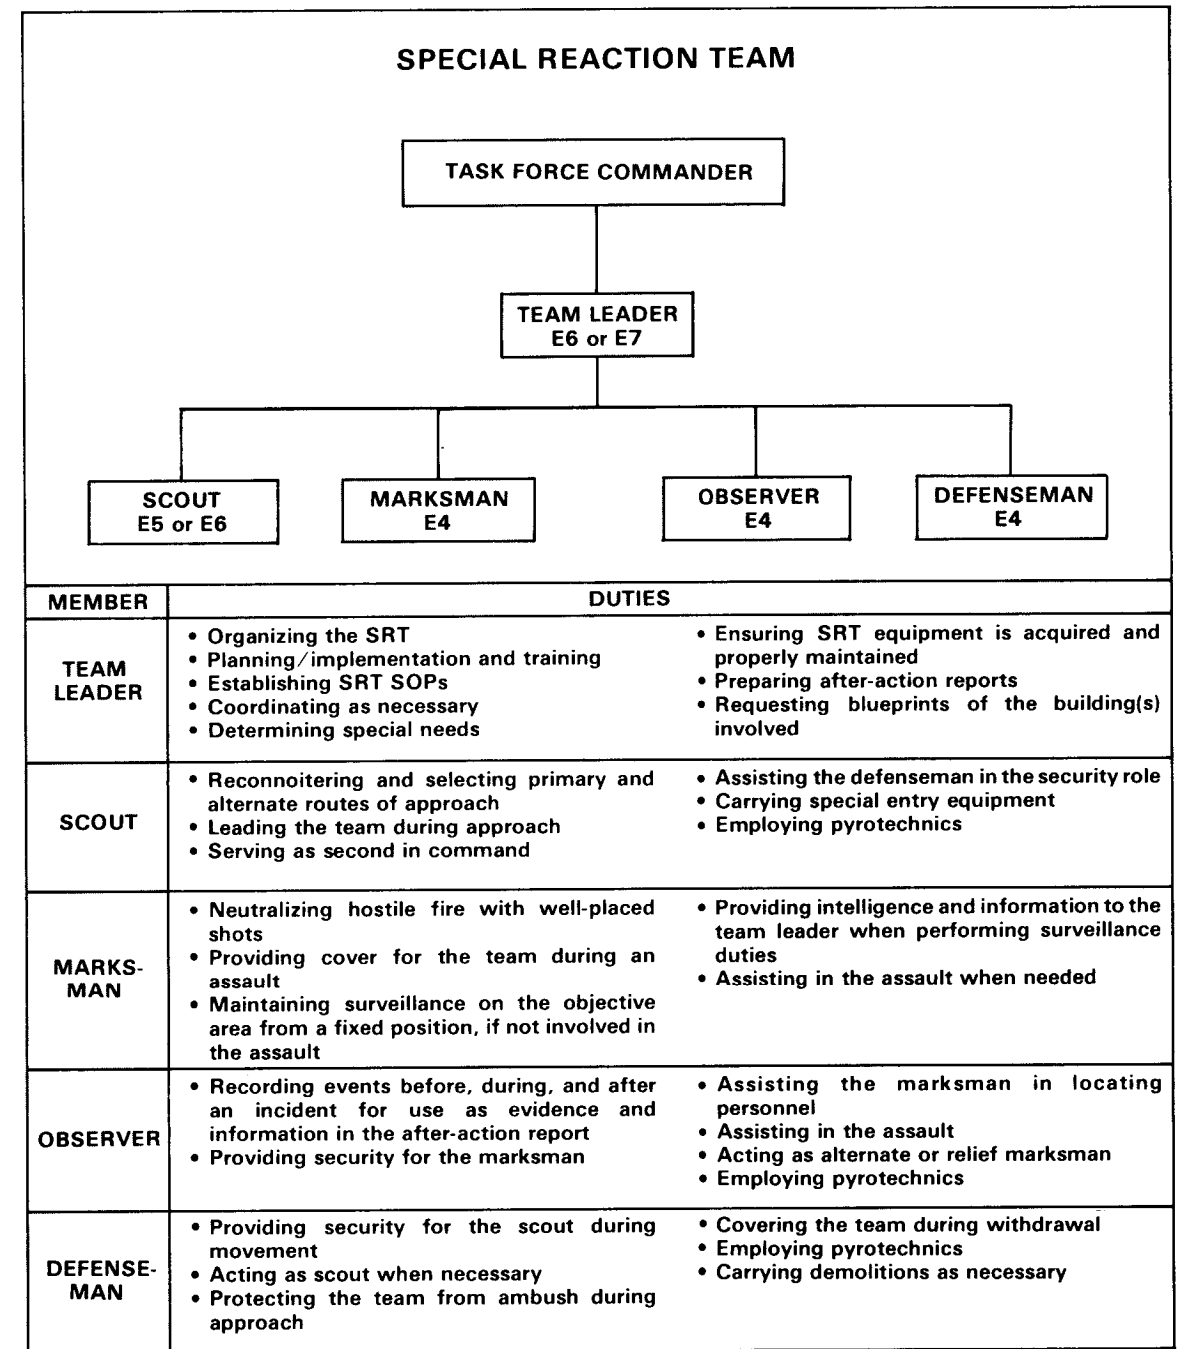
SPECIAL REACTION TEAM

TASK FORCE COMMANDER

TEAM LEADER
E6 or E7

SCOUT
E5 or E6

MARKSMAN
E4

OBSERVER
E4

DEFENSEMAN
E4

| MEMBER | DUTIES | |
|---|---|---|
| TEAM LEADER | • Organizing the SRT<br>• Planning/implementation and training<br>• Establishing SRT SOPs<br>• Coordinating as necessary<br>• Determining special needs | • Ensuring SRT equipment is acquired and properly maintained<br>• Preparing after-action reports<br>• Requesting blueprints of the building(s) involved |
| SCOUT | • Reconnoitering and selecting primary and alternate routes of approach<br>• Leading the team during approach<br>• Serving as second in command | • Assisting the defenseman in the security role<br>• Carrying special entry equipment<br>• Employing pyrotechnics |
| MARKSMAN | • Neutralizing hostile fire with well-placed shots<br>• Providing cover for the team during an assault<br>• Maintaining surveillance on the objective area from a fixed position, if not involved in the assault | • Providing intelligence and information to the team leader when performing surveillance duties<br>• Assisting in the assault when needed |
| OBSERVER | • Recording events before, during, and after an incident for use as evidence and information in the after-action report<br>• Providing security for the marksman | • Assisting the marksman in locating personnel<br>• Assisting in the assault<br>• Acting as alternate or relief marksman<br>• Employing pyrotechnics |
| DEFENSEMAN | • Providing security for the scout during movement<br>• Acting as scout when necessary<br>• Protecting the team from ambush during approach | • Covering the team during withdrawal<br>• Employing pyrotechnics<br>• Carrying demolitions as necessary |